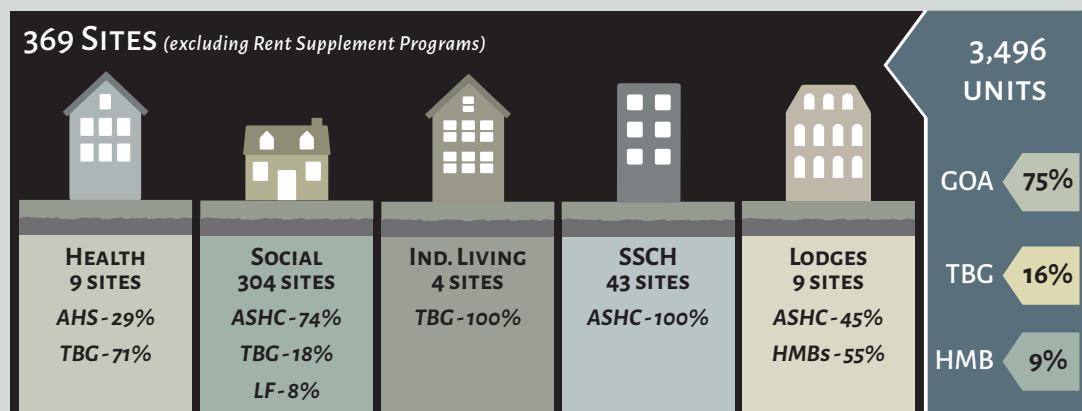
369 SITES (excluding Rent Supplement Programs)

HEALTH
9 SITES
AHS - 29%
TBG - 71%

SOCIAL
304 SITES
ASHC - 74%
TBG - 18%
LF - 8%

IND. LIVING
4 SITES
TBG - 100%

SSCH
43 SITES
ASHC - 100%

LODGES
9 SITES
ASHC - 45%
HMBs - 55%

3,496
UNITS

GOA 75%

TBG 16%

HMB 9%